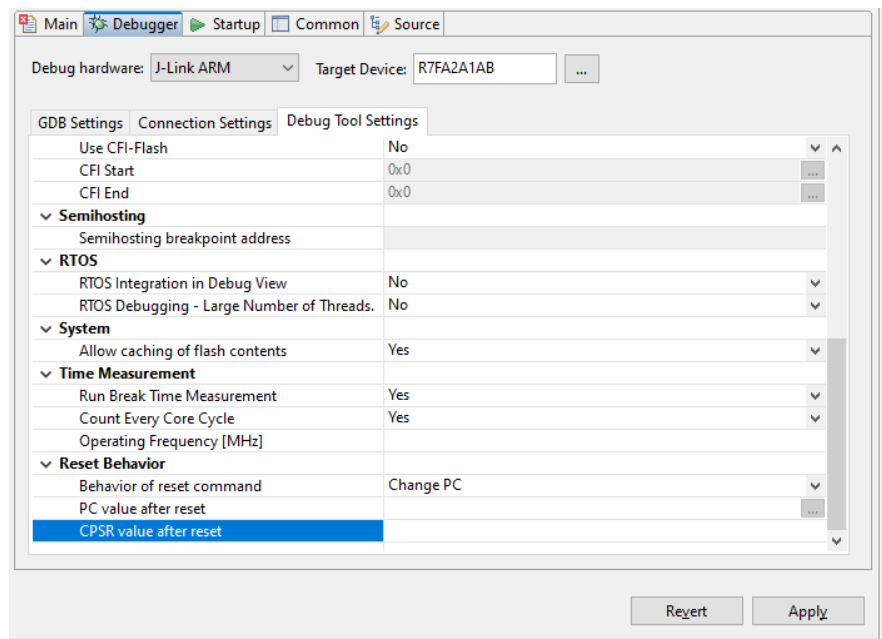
Main | Debugger | Startup | Common | Source

Debug hardware: J-Link ARM
Target Device: R7FA2A1AB
...

GDB Settings | Connection Settings | Debug Tool Settings

| | |
|---|---|
| Use CFI-Flash | No |
| CFI Start | 0x0 |
| CFI End | 0x0 |
| Semihosting | |
| Semihosting breakpoint address | |
| RTOS | |
| RTOS Integration in Debug View | No |
| RTOS Debugging - Large Number of Threads. | No |
| System | |
| Allow caching of flash contents | Yes |
| Time Measurement | |
| Run Break Time Measurement | Yes |
| Count Every Core Cycle | Yes |
| Operating Frequency [MHz] | |
| Reset Behavior | |
| Behavior of reset command | Change PC |
| PC value after reset | |
| CPSR value after reset | |

Revert
Apply